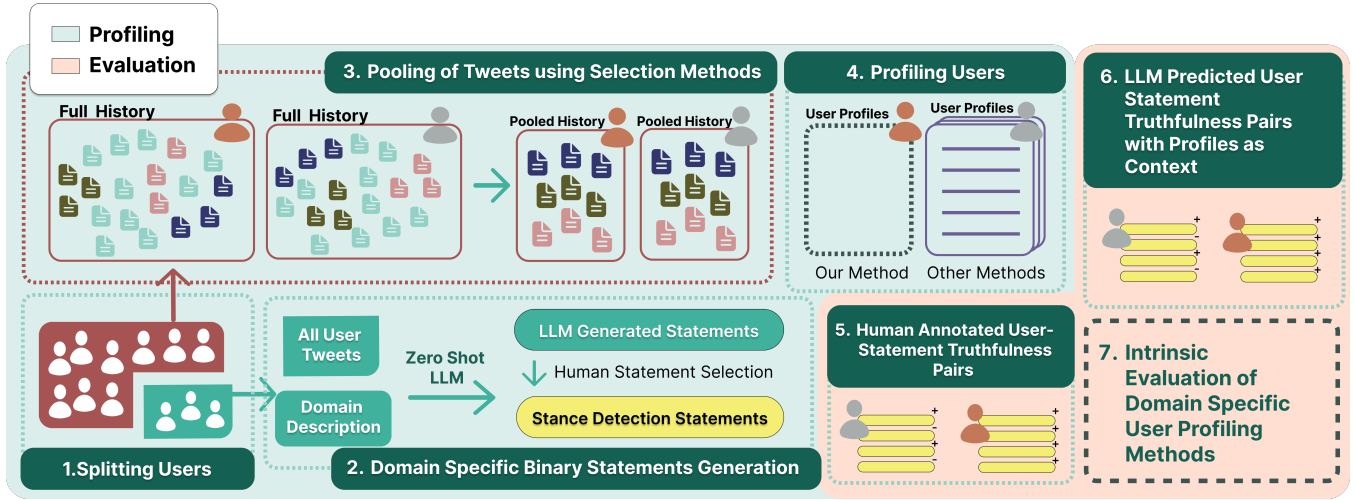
Profiling
Evaluation

3. Pooling of Tweets using Selection Methods

Full History

Full History

Pooled History

Pooled History

4. Profiling Users

User Profiles

User Profiles

Our Method

Other Methods

6. LLM Predicted User Statement Truthfulness Pairs with Profiles as Context

+
+
+
-

+
+
+
+

1.Splitting Users

All User Tweets

Domain Description

Zero Shot LLM

LLM Generated Statements

Human Statement Selection

Stance Detection Statements

2. Domain Specific Binary Statements Generation

5. Human Annotated User-Statement Truthfulness Pairs

+
-
+
-

+
+
+
+

7. Intrinsic Evaluation of Domain Specific User Profiling Methods